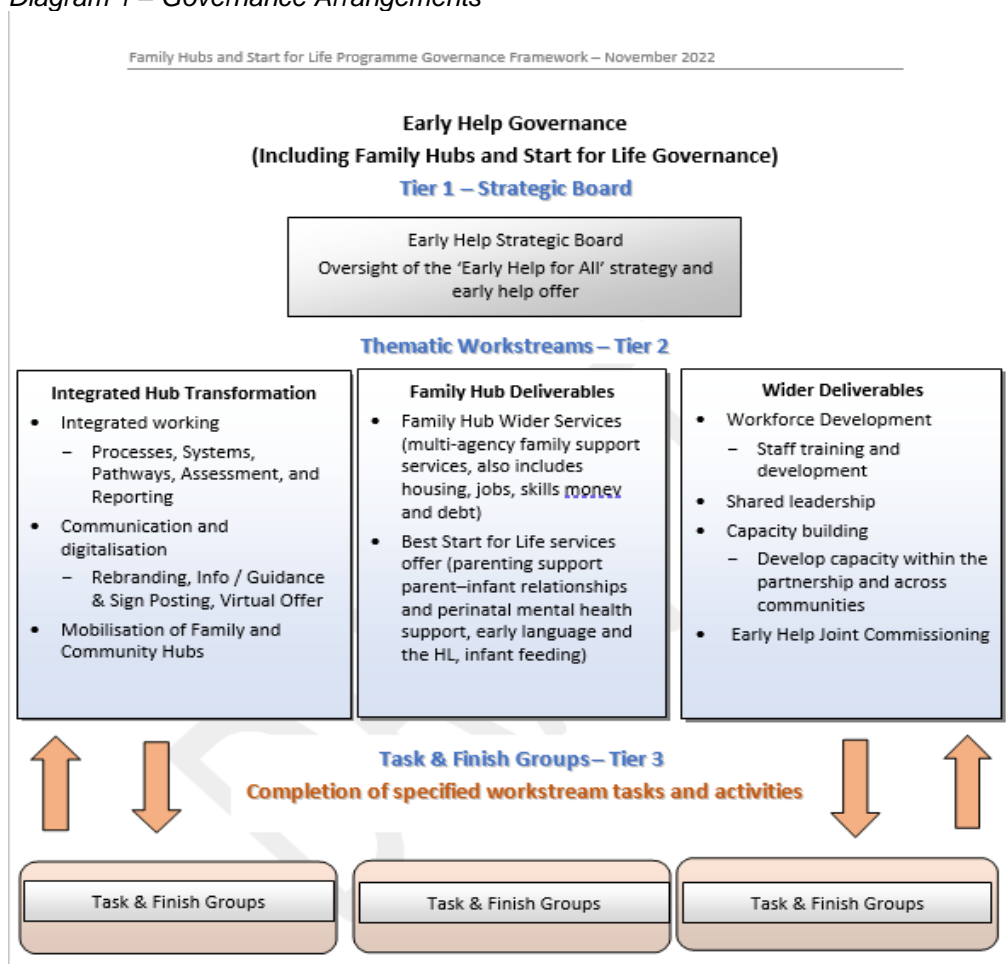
Diagram 1 – Governance Arrangements

Family Hubs and Start for Life Programme Governance Framework – November 2022

Early Help Governance
(Including Family Hubs and Start for Life Governance)
Tier 1 – Strategic Board

Early Help Strategic Board
Oversight of the 'Early Help for All' strategy and early help offer

Thematic Workstreams – Tier 2

Integrated Hub Transformation
- Integrated working
  - Processes, Systems, Pathways, Assessment, and Reporting
- Communication and digitalisation
  - Rebranding, Info / Guidance & Sign Posting, Virtual Offer
- Mobilisation of Family and Community Hubs

Family Hub Deliverables
- Family Hub Wider Services (multi-agency family support services, also includes housing, jobs, skills money and debt)
- Best Start for Life services offer (parenting support parent–infant relationships and perinatal mental health support, early language and the HL, infant feeding)

Wider Deliverables
- Workforce Development
  - Staff training and development
- Shared leadership
- Capacity building
  - Develop capacity within the partnership and across communities
- Early Help Joint Commissioning

Task & Finish Groups – Tier 3
Completion of specified workstream tasks and activities

Task & Finish Groups

Task & Finish Groups

Task & Finish Groups